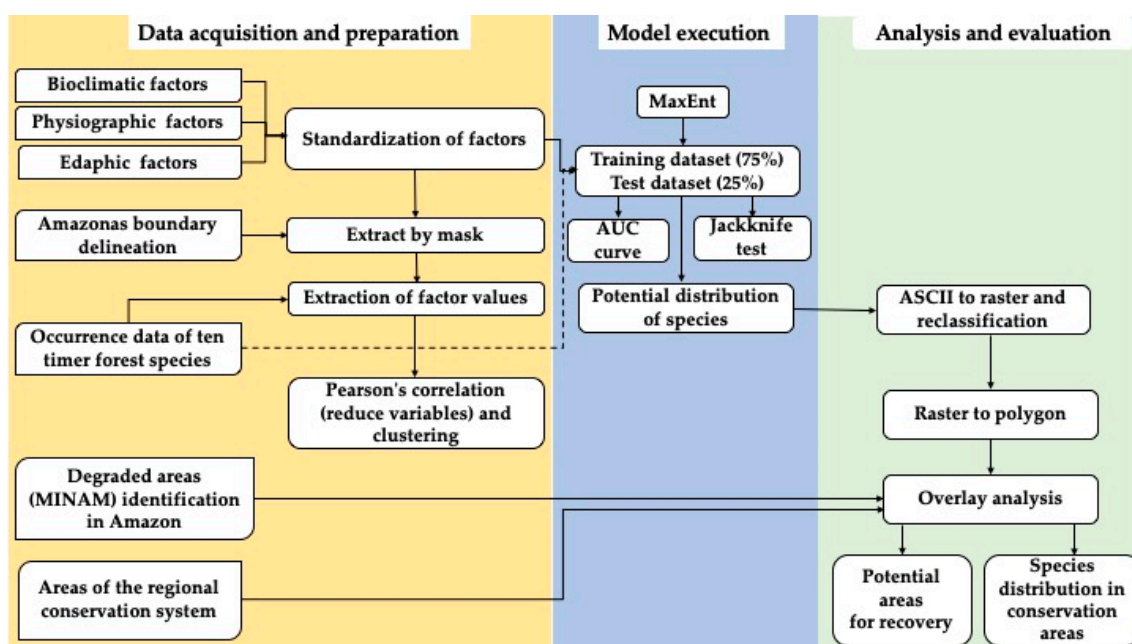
Data acquisition and preparation

Model execution

Analysis and evaluation

Bioclimatic factors

Physiographic factors

Edaphic factors

Standardization of factors

MaxEnt

Training dataset (75%)
Test dataset (25%)

AUC curve

Jackknife test

Amazonas boundary delineation

Extract by mask

Extraction of factor values

Occurrence data of ten timer forest species

Potential distribution of species

ASCII to raster and reclassification

Pearson's correlation (reduce variables) and clustering

Raster to polygon

Degraded areas (MINAM) identification in Amazon

Overlay analysis

Areas of the regional conservation system

Potential areas for recovery

Species distribution in conservation areas